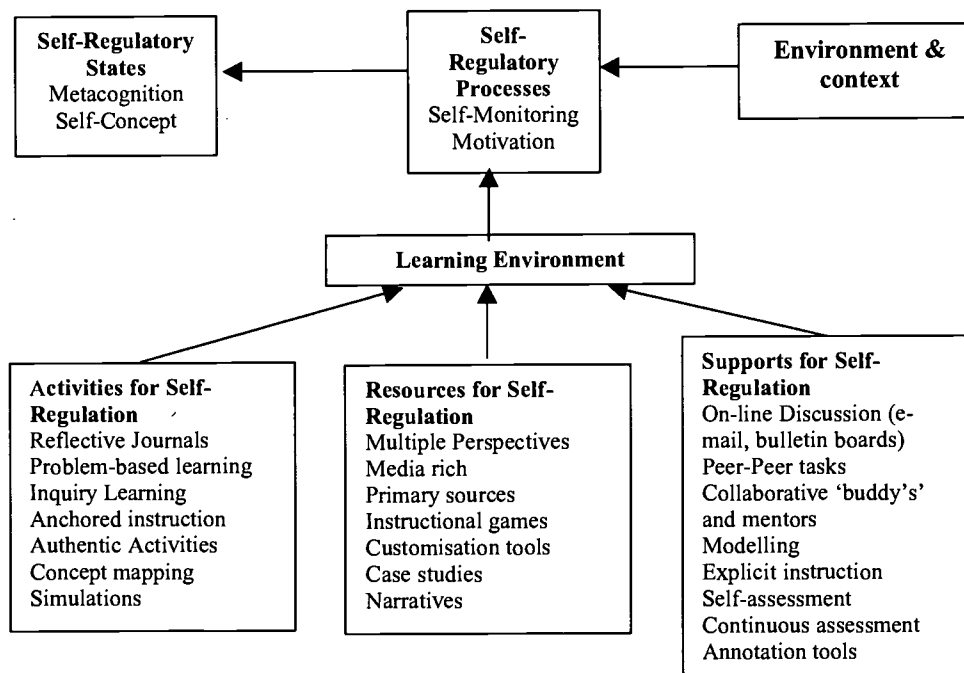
Self-Regulatory States
Metacognition
Self-Concept

Self-Regulatory Processes
Self-Monitoring
Motivation

Environment & context

Learning Environment

Activities for Self-Regulation
Reflective Journals
Problem-based learning
Inquiry Learning
Anchored instruction
Authentic Activities
Concept mapping
Simulations

Resources for Self-Regulation
Multiple Perspectives
Media rich
Primary sources
Instructional games
Customisation tools
Case studies
Narratives

Supports for Self-Regulation
On-line Discussion (e-mail, bulletin boards)
Peer-Peer tasks
Collaborative 'buddy's' and mentors
Modelling
Explicit instruction
Self-assessment
Continuous assessment
Annotation tools